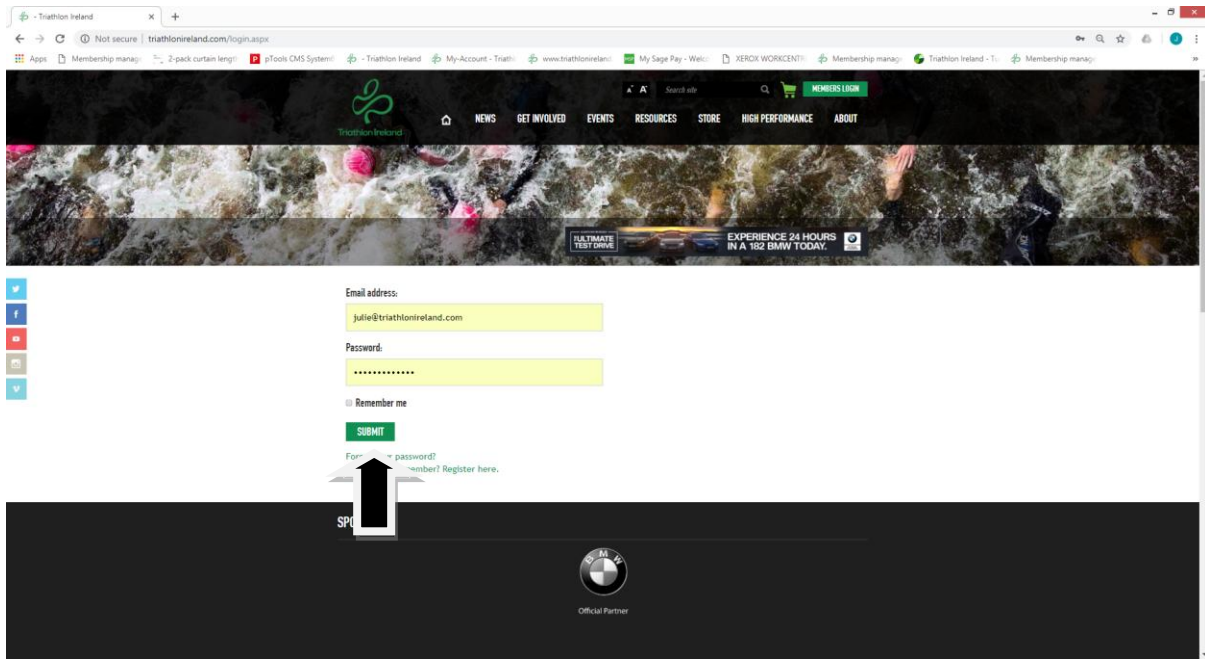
- Triathlon Ireland ×

Not secure | triathlonireland.com/login.aspx

Apps Membership manag 2-pack curtain length pTools CMS System - Triathlon Ireland My-Account - Triath www.triathlonireland My Sage Pay - Welc XEROX WORKCENTR Membership manag Triathlon Ireland - Tr Membership manag

Triathlon Ireland

A A Search site MEMBERS LOGIN

NEWS GET INVOLVED EVENTS RESOURCES STORE HIGH PERFORMANCE ABOUT

ULTIMATE TEST DRIVE EXPERIENCE 24 HOURS IN A 182 BMW TODAY.

Email address:

julie@triathlonireland.com

Password:

••••••••••••••

Remember me

SUBMIT

For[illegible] password?

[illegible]ember? Register here.

SP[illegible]

BMW

Official Partner